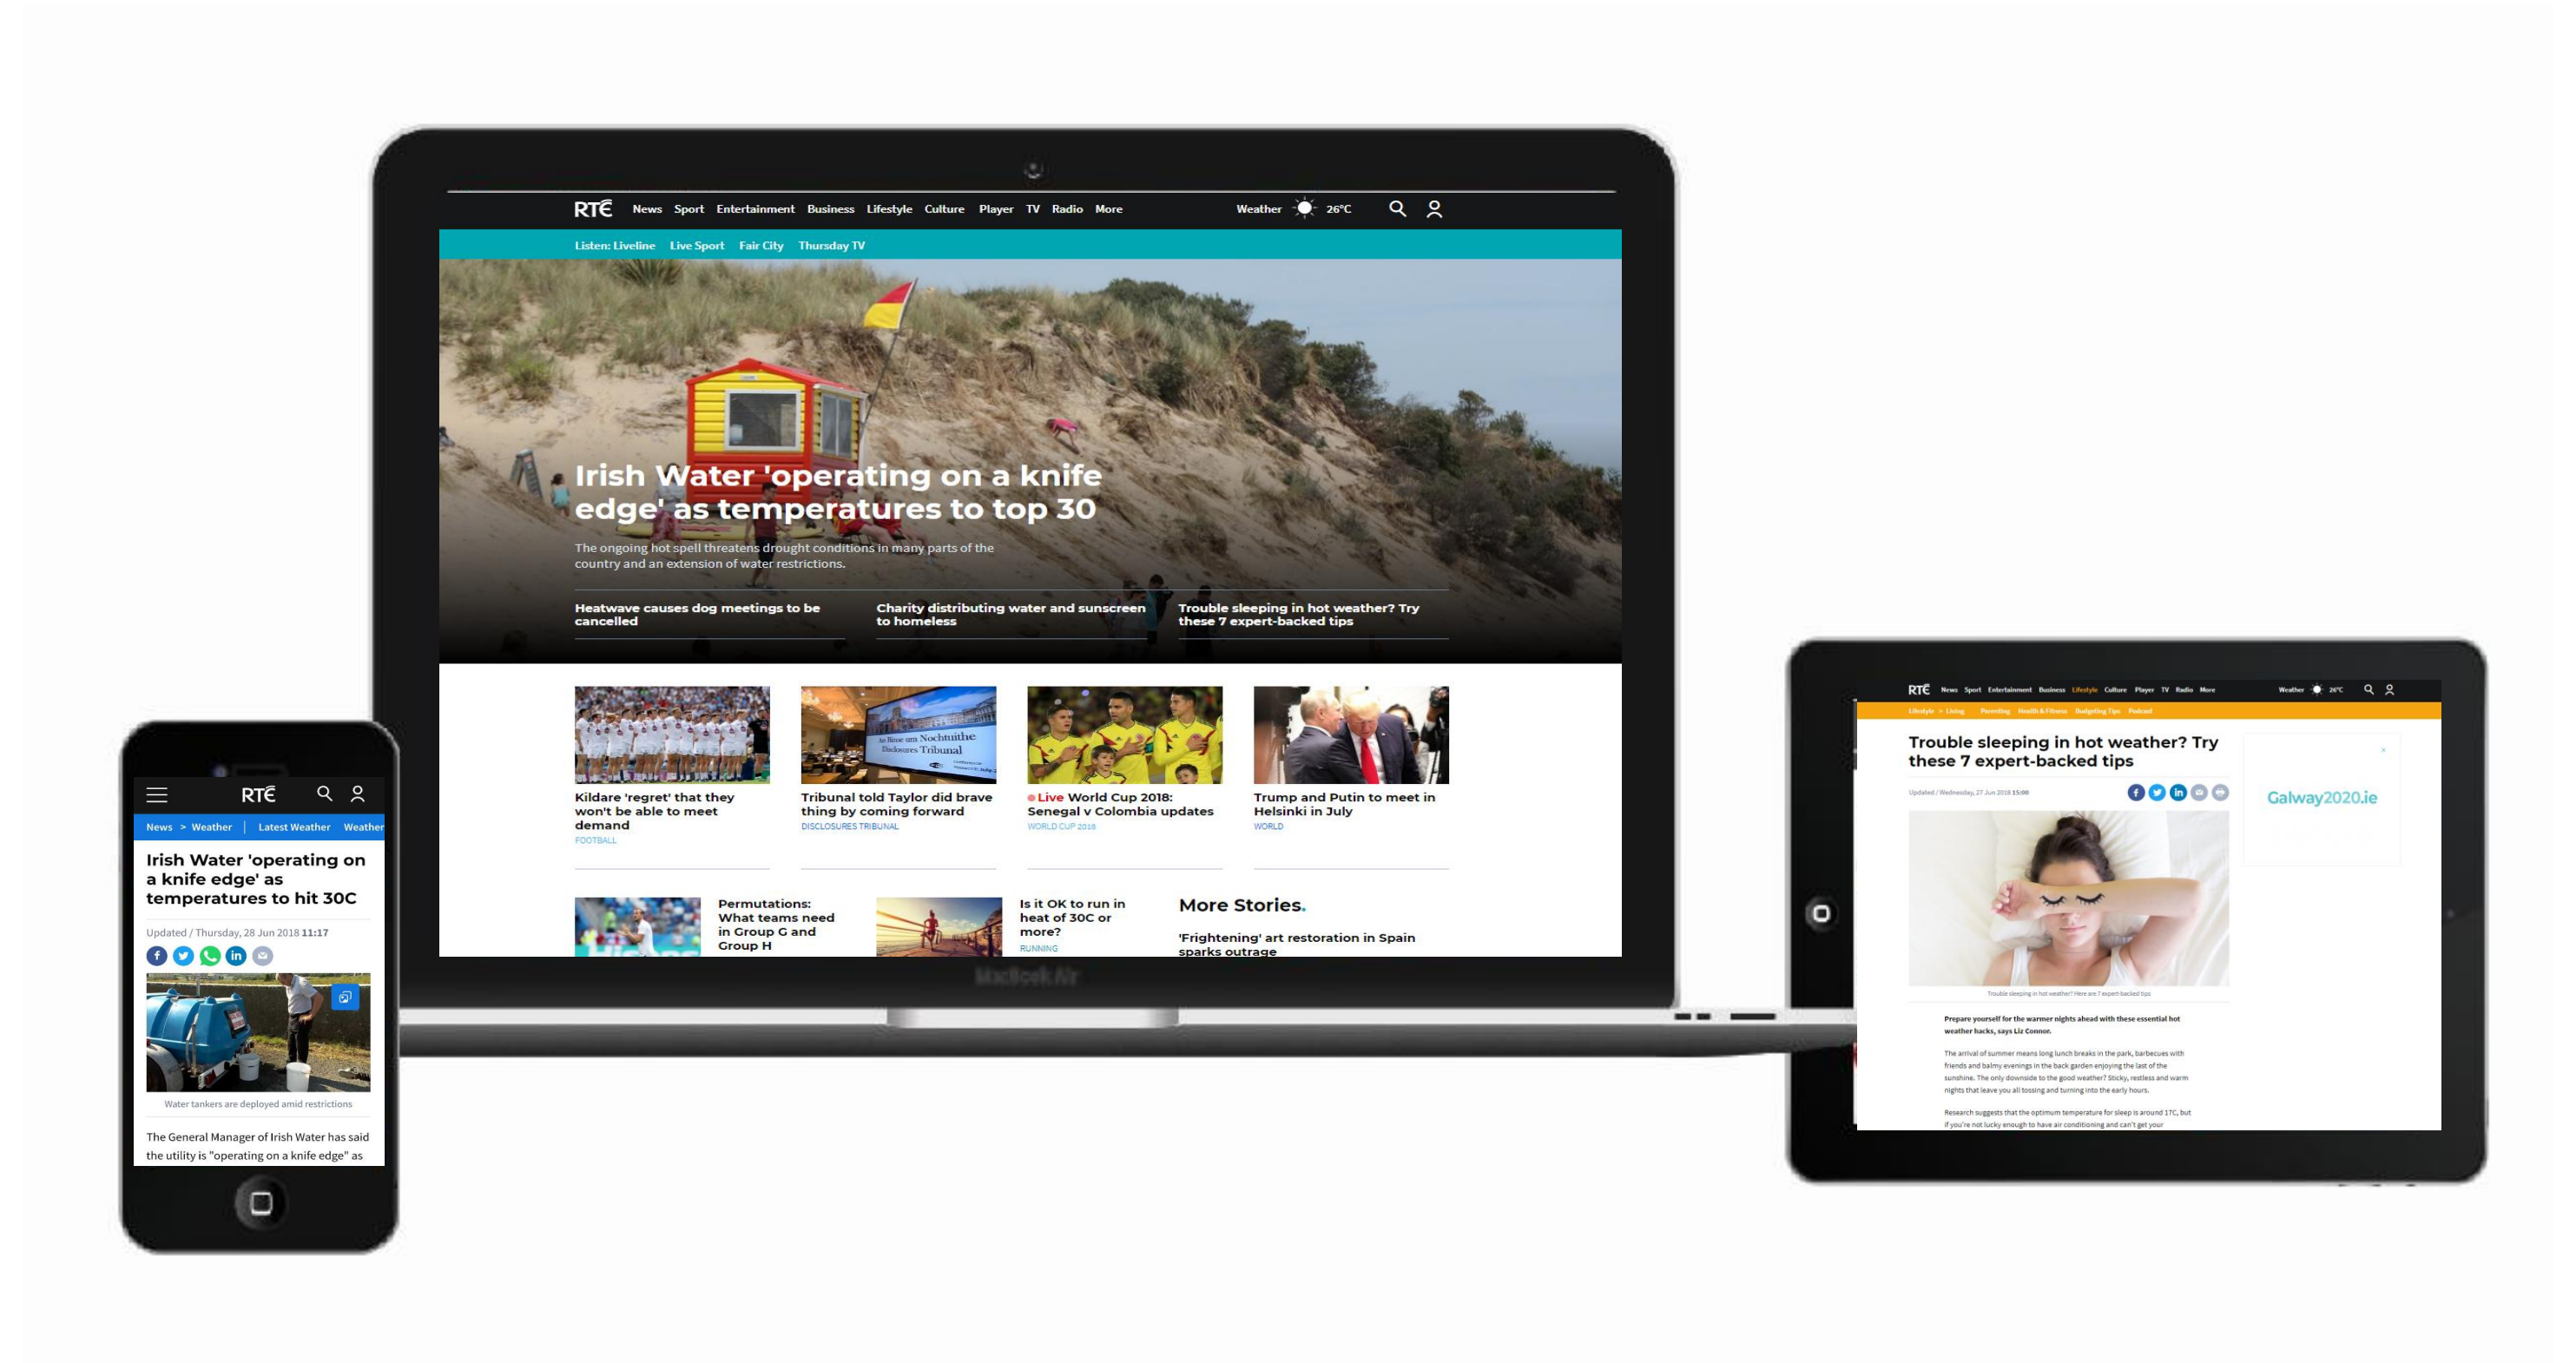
RTÉ News Sport Entertainment Business Lifestyle Culture Player TV Radio More Weather 26°C

Listen: Liveline Live Sport Fair City Thursday TV

Irish Water 'operating on a knife edge' as temperatures to top 30

The ongoing hot spell threatens drought conditions in many parts of the country and an extension of water restrictions.

Heatwave causes dog meetings to be cancelled

Charity distributing water and sunscreen to homeless

Trouble sleeping in hot weather? Try these 7 expert-backed tips

Kildare 'regret' that they won't be able to meet demand
FOOTBALL

Tribunal told Taylor did brave thing by coming forward
DISCLOSURES TRIBUNAL

Live World Cup 2018: Senegal v Colombia updates
WORLD CUP 2018

Trump and Putin to meet in Helsinki in July
WORLD

Permutations: What teams need in Group G and Group H

Is it OK to run in heat of 30C or more?
RUNNING

More Stories.

'Frightening' art restoration in Spain sparks outrage

MacBook Air

RTÉ

News > Weather | Latest Weather Weather

Irish Water 'operating on a knife edge' as temperatures to hit 30C

Updated / Thursday, 28 Jun 2018 11:17

Water tankers are deployed amid restrictions

The General Manager of Irish Water has said the utility is "operating on a knife edge" as

RTÉ News Sport Entertainment Business Lifestyle Culture Player TV Radio More Weather 26°C

Lifestyle > Living Parenting Health & Fitness Budgeting Tips Podcast

Trouble sleeping in hot weather? Try these 7 expert-backed tips

Updated / Wednesday, 27 Jun 2018 15:00

Galway2020.ie

Trouble sleeping in hot weather? Here are 7 expert-backed tips

Prepare yourself for the warmer nights ahead with these essential hot weather hacks, says Liz Connor.

The arrival of summer means long lunch breaks in the park, barbecues with friends and balmy evenings in the back garden enjoying the last of the sunshine. The only downside to the good weather? Sticky, restless and warm nights that leave you all tossing and turning into the early hours.

Research suggests that the optimum temperature for sleep is around 17C, but if you're not lucky enough to have air conditioning and can't get your